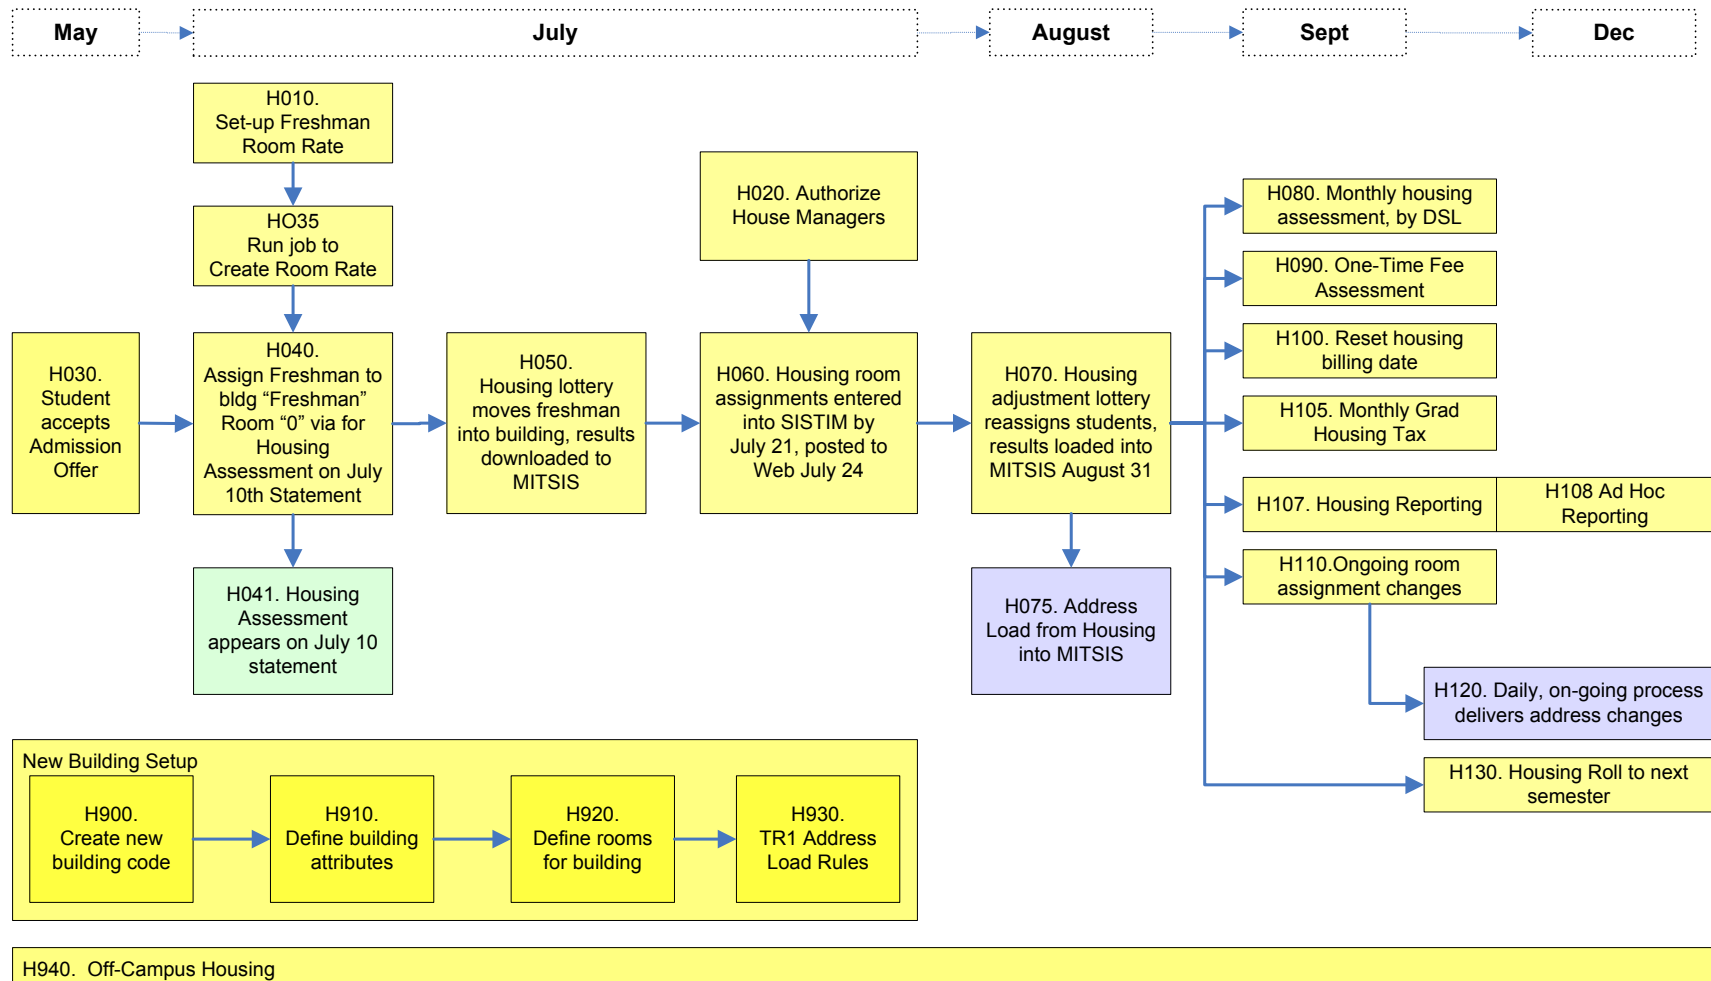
May

July

August

Sept

Dec

H010. Set-up Freshman Room Rate

HO35 Run job to Create Room Rate

H030. Student accepts Admission Offer

H040. Assign Freshman to bldg “Freshman” Room “0” via for Housing Assessment on July 10th Statement

H041. Housing Assessment appears on July 10 statement

H050. Housing lottery moves freshman into building, results downloaded to MITSIS

H020. Authorize House Managers

H060. Housing room assignments entered into SISTIM by July 21, posted to Web July 24

H070. Housing adjustment lottery reassigns students, results loaded into MITSIS August 31

H075. Address Load from Housing into MITSIS

H080. Monthly housing assessment, by DSL

H090. One-Time Fee Assessment

H100. Reset housing billing date

H105. Monthly Grad Housing Tax

H107. Housing Reporting

H108 Ad Hoc Reporting

H110.Ongoing room assignment changes

H120. Daily, on-going process delivers address changes

H130. Housing Roll to next semester

New Building Setup

H900. Create new building code

H910. Define building attributes

H920. Define rooms for building

H930. TR1 Address Load Rules

H940. Off-Campus Housing